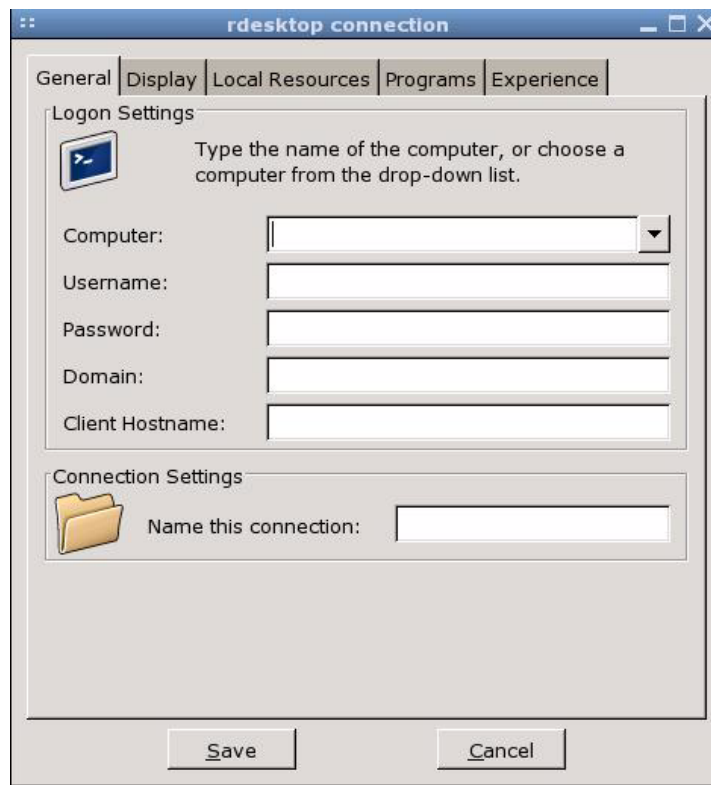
rdesktop connection

General | Display | Local Resources | Programs | Experience

Logon Settings

Type the name of the computer, or choose a computer from the drop-down list.

Computer:

Username:

Password:

Domain:

Client Hostname:

Connection Settings

Name this connection:

Save

Cancel